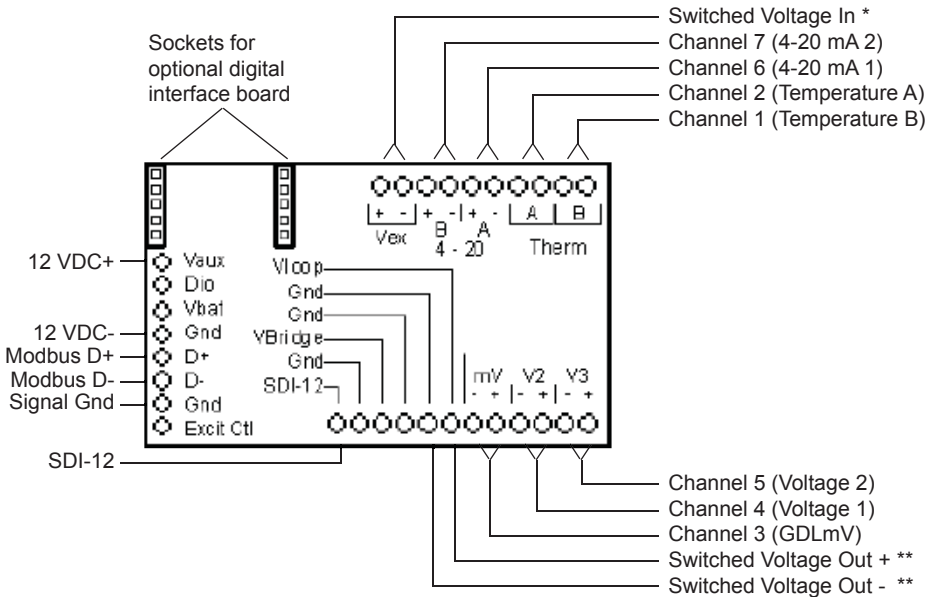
Switched Voltage In *
Channel 7 (4-20 mA 2)
Channel 6 (4-20 mA 1)
Channel 2 (Temperature A)
Channel 1 (Temperature B)

Sockets for optional digital interface board

+ - + - + - A B
Vex B A Therm
4 - 20

12 VDC+ Vaux
Dio
Vbat
12 VDC- Gnd
Modbus D+ D+
Modbus D- D-
Signal Gnd Gnd
Excit Ctl

Vloop
Gnd
Gnd
VBridge
Gnd
SDI-12

mV V2 V3
- + - + - +

SDI-12

Channel 5 (Voltage 2)
Channel 4 (Voltage 1)
Channel 3 (GDLmV)
Switched Voltage Out + **
Switched Voltage Out - **